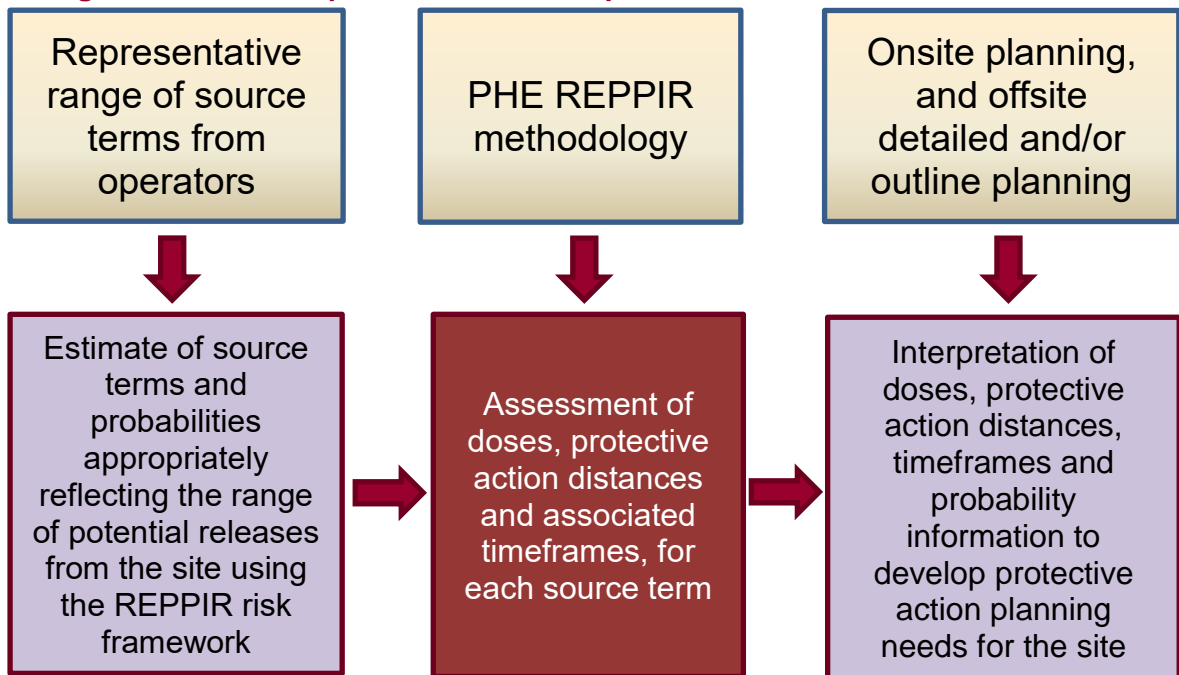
Representative range of source terms from operators

PHE REPPIR methodology

Onsite planning, and offsite detailed and/or outline planning

Estimate of source terms and probabilities appropriately reflecting the range of potential releases from the site using the REPPIR risk framework

Assessment of doses, protective action distances and associated timeframes, for each source term

Interpretation of doses, protective action distances, timeframes and probability information to develop protective action planning needs for the site